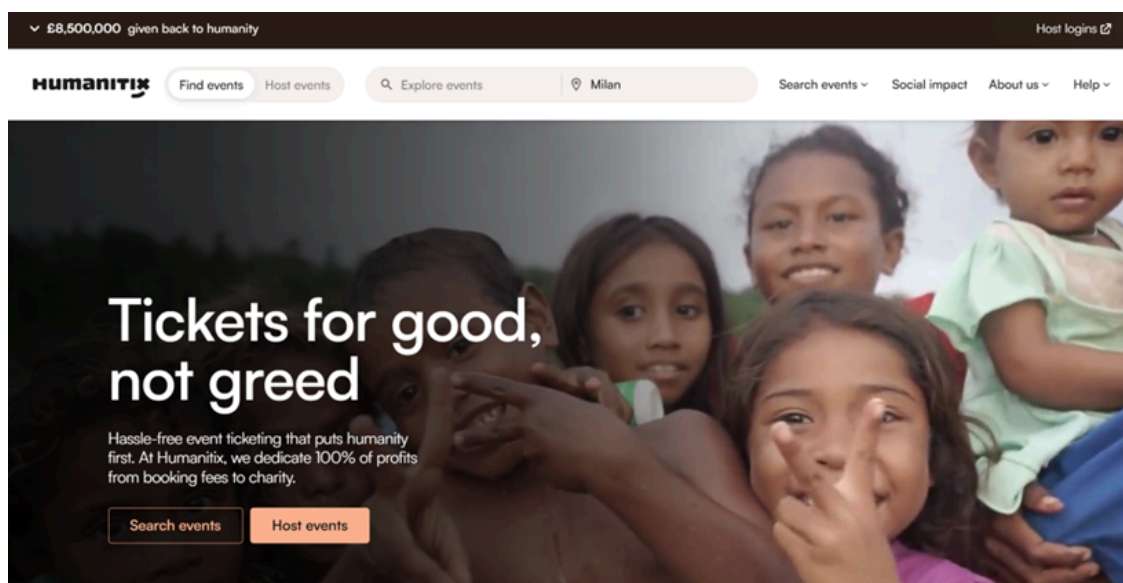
£8,500,000 given back to humanity

Host logins

Humanitix

Find events

Host events

Explore events

Milan

Search events

Social impact

About us

Help

Tickets for good, not greed

Hassle-free event ticketing that puts humanity first. At Humanitix, we dedicate 100% of profits from booking fees to charity.

Search events

Host events